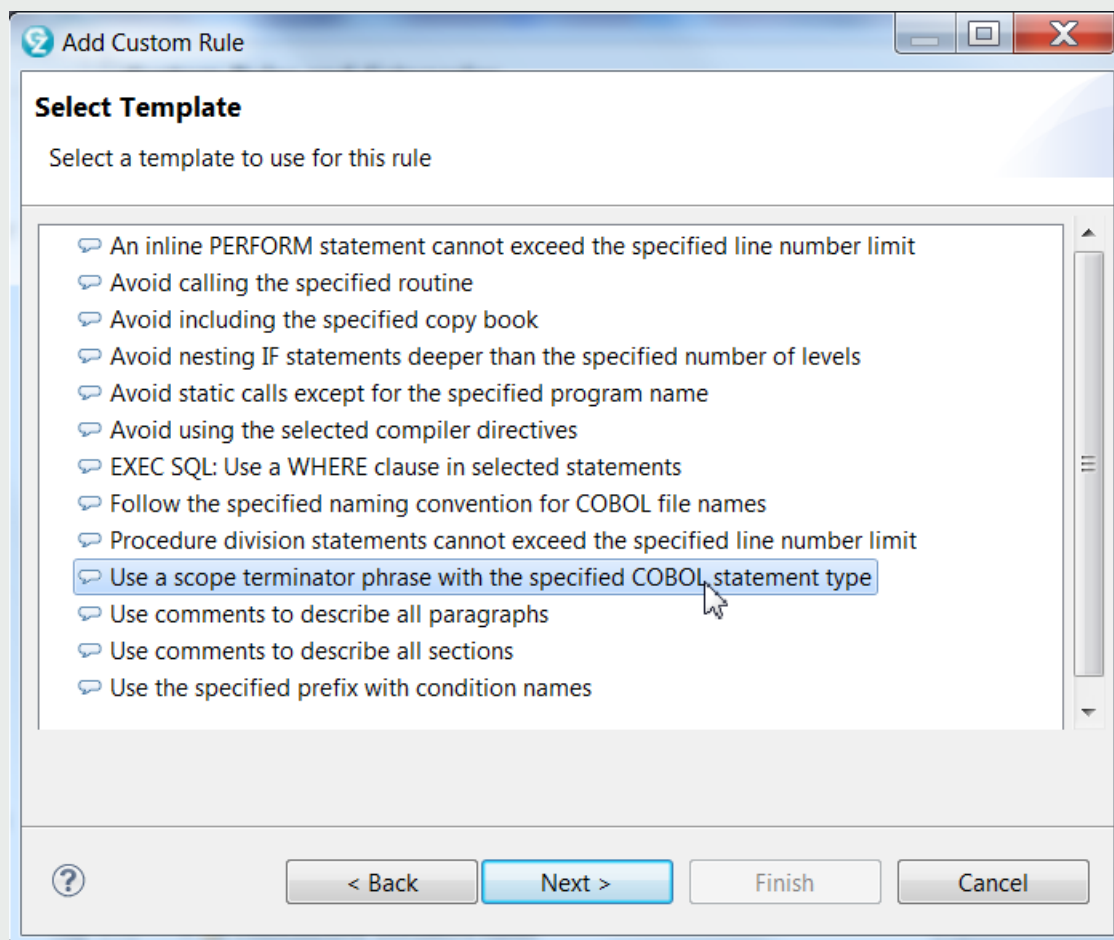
Add Custom Rule

Select Template

Select a template to use for this rule

An inline PERFORM statement cannot exceed the specified line number limit
Avoid calling the specified routine
Avoid including the specified copy book
Avoid nesting IF statements deeper than the specified number of levels
Avoid static calls except for the specified program name
Avoid using the selected compiler directives
EXEC SQL: Use a WHERE clause in selected statements
Follow the specified naming convention for COBOL file names
Procedure division statements cannot exceed the specified line number limit
Use a scope terminator phrase with the specified COBOL statement type
Use comments to describe all paragraphs
Use comments to describe all sections
Use the specified prefix with condition names

?

< Back

Next >

Finish

Cancel